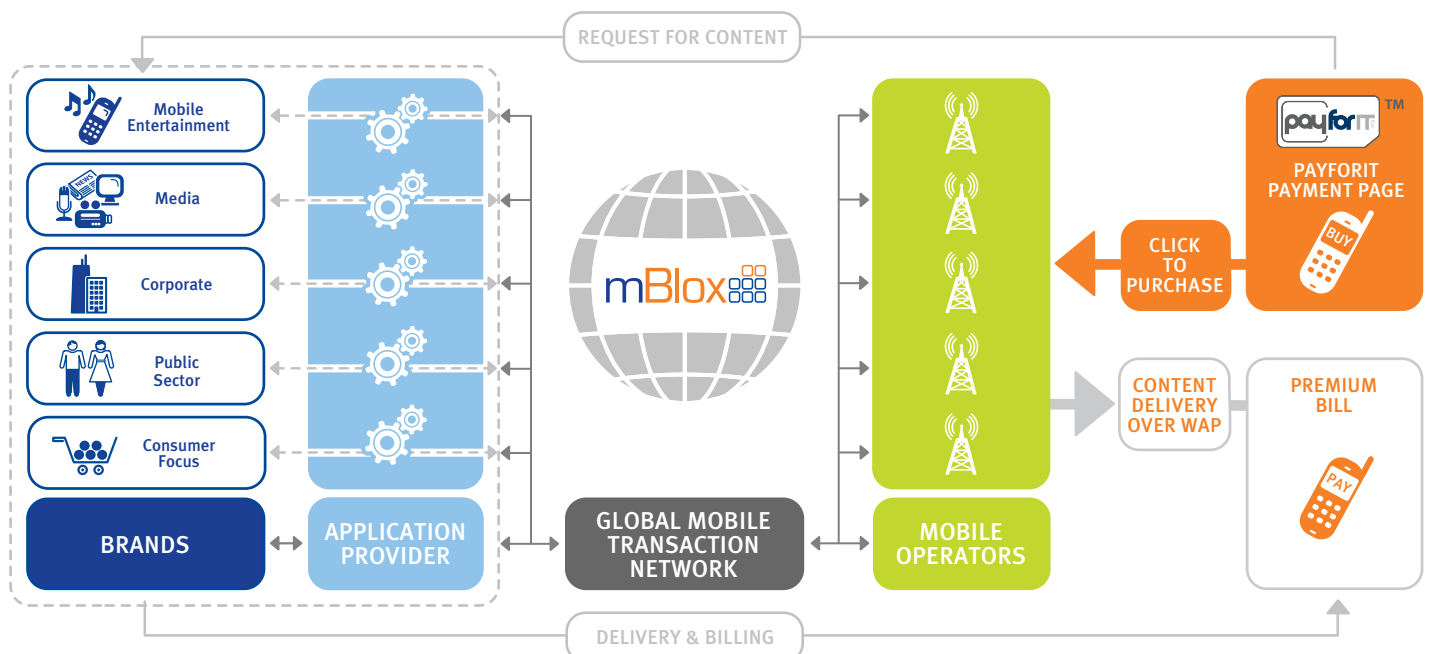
REQUEST FOR CONTENT

Mobile Entertainment

NEWS

Media

Corporate

Public Sector

Consumer Focus

BRANDS

APPLICATION PROVIDER

mBlox

GLOBAL MOBILE TRANSACTION NETWORK

MOBILE OPERATORS

payforIT ™

PAYFORIT PAYMENT PAGE

BUY

CLICK TO PURCHASE

CONTENT DELIVERY OVER WAP

PREMIUM BILL

PAY

DELIVERY & BILLING